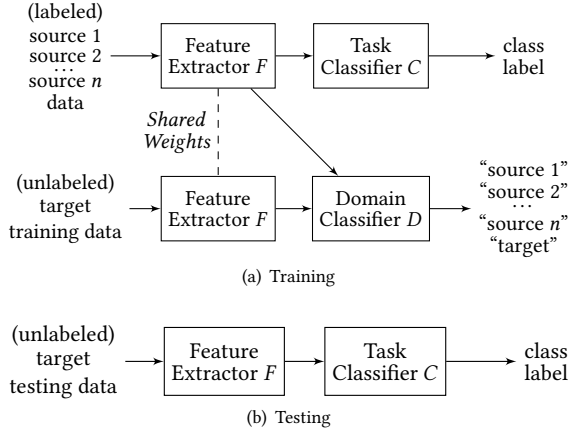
(labeled) source 1 source 2 ... source $n$ data

Feature Extractor $F$

Task Classifier $C$

class label

Shared Weights

(unlabeled) target training data

Feature Extractor $F$

Domain Classifier $D$

"source 1" "source 2" ... "source $n$" "target"

(a) Training

(unlabeled) target testing data

Feature Extractor $F$

Task Classifier $C$

class label

(b) Testing